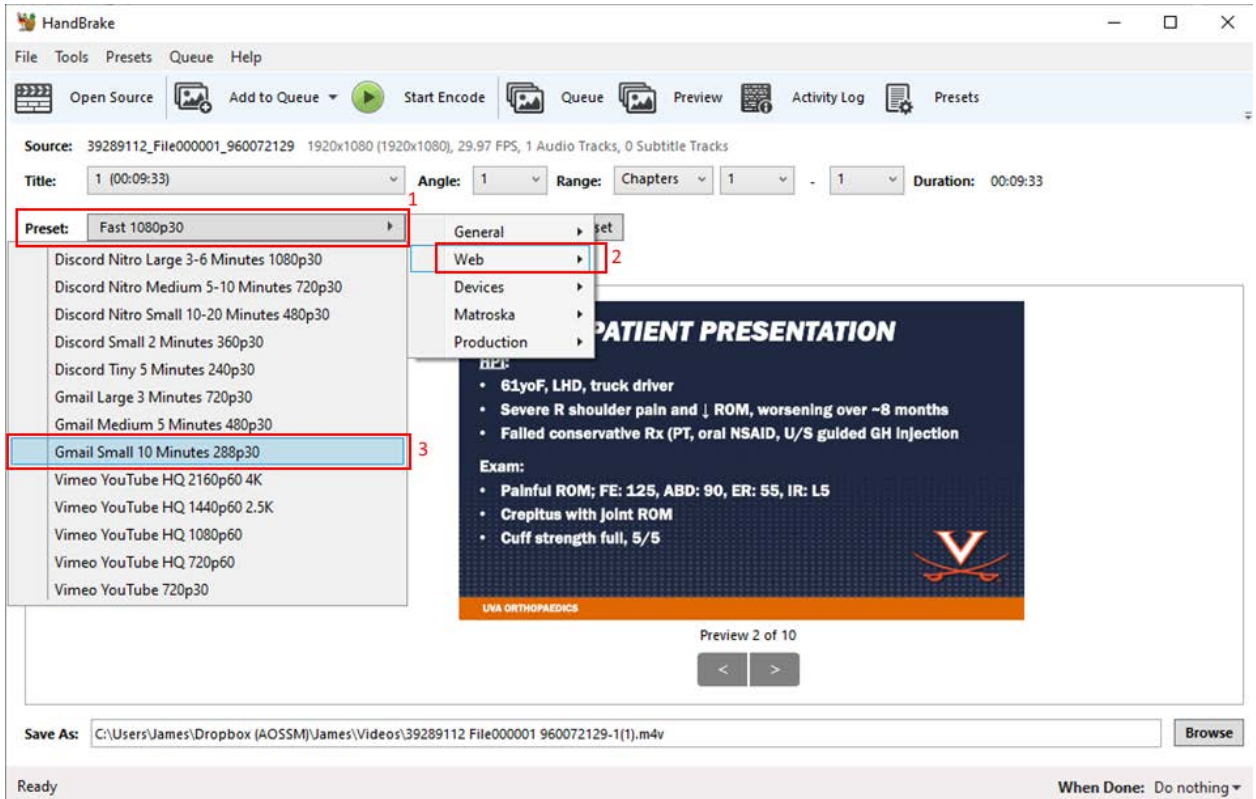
HandBrake

File Tools Presets Queue Help

Open Source Add to Queue Start Encode Queue Preview Activity Log Presets

Source: 39289112_File000001_960072129 1920x1080 (1920x1080), 29.97 FPS, 1 Audio Tracks, 0 Subtitle Tracks

Title: 1 (00:09:33) Angle: 1 Range: Chapters 1 - 1 Duration: 00:09:33

Preset: Fast 1080p30 1

General
Web 2
Devices
Matroska
Production

set

Discord Nitro Large 3-6 Minutes 1080p30
Discord Nitro Medium 5-10 Minutes 720p30
Discord Nitro Small 10-20 Minutes 480p30
Discord Small 2 Minutes 360p30
Discord Tiny 5 Minutes 240p30
Gmail Large 3 Minutes 720p30
Gmail Medium 5 Minutes 480p30
Gmail Small 10 Minutes 288p30 3
Vimeo YouTube HQ 2160p60 4K
Vimeo YouTube HQ 1440p60 2.5K
Vimeo YouTube HQ 1080p60
Vimeo YouTube HQ 720p60
Vimeo YouTube 720p30

PATIENT PRESENTATION
HPI:
• 61yoF, LHD, truck driver
• Severe R shoulder pain and ↓ ROM, worsening over ~8 months
• Failed conservative Rx (PT, oral NSAID, U/S guided GH injection
Exam:
• Painful ROM; FE: 125, ABD: 90, ER: 55, IR: L5
• Crepitus with joint ROM
• Cuff strength full, 5/5

UVA ORTHOPAEDICS

Preview 2 of 10

< >

Save As: C:\Users\James\Dropbox (AOSSM)\James\Videos\39289112 File000001 960072129-1(1).m4v Browse

Ready When Done: Do nothing